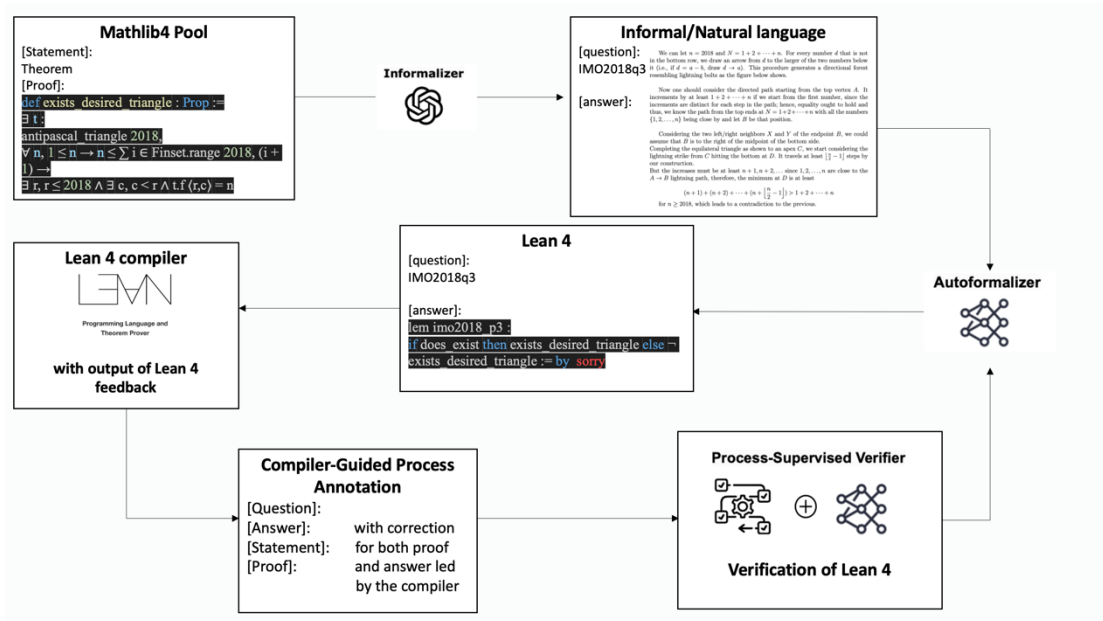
Mathlib4 Pool
[Statement]:
Theorem
[Proof]:
def exists_desired_triangle : Prop :=
∃ t :
antipascal_triangle 2018,
∀ n, 1 ≤ n → n ≤ ∑ i ∈ Finset.range 2018, (i + 1) →
∃ r, r ≤ 2018 ∧ ∃ c, c < r ∧ t.f (r,c) = n

Informalizer

Informal/Natural language
[question]:
IMO2018q3

[answer]:

We can let $n = 2018$ and $N = 1 + 2 + \cdots + n$. For every number $d$ that is not in the bottom row, we draw an arrow from $d$ to the larger of the two numbers below it (i.e., if $d = a - b$, draw $d \to a$). This procedure generates a directional forest resembling lightning bolts as the figure below shows.

Now one should consider the directed path starting from the top vertex $A$. It increments by at least $1 + 2 + \cdots + n$ if we start from the first number, since the increments are distinct for each step in the path; hence, equality ought to hold and thus, we know the path from the top ends at $N = 1 + 2 + \cdots + n$ with all the numbers $\{1, 2, \ldots, n\}$ being close by and let $B$ be that position.

Considering the two left/right neighbors $X$ and $Y$ of the endpoint $B$, we could assume that $B$ is to the right of the midpoint of the bottom side.
Completing the equilateral triangle as shown to an apex $C$, we start considering the lightning strike from $C$ hitting the bottom at $D$. It travels at least $\lfloor \frac{n}{2} \rfloor - 1$ steps by our construction.
But the increases must be at least $n + 1, n + 2, \ldots$ since $1, 2, \ldots, n$ are close to the $A \to B$ lightning path, therefore, the minimum at $D$ is at least

$(n+1) + (n+2) + \cdots + (n + \lfloor \frac{n}{2} - 1 \rfloor) > 1 + 2 + \cdots + n$

for $n \geq 2018$, which leads to a contradiction to the previous.

Lean 4 compiler
LEAN
Programming Language and Theorem Prover
with output of Lean 4 feedback

Lean 4
[question]:
IMO2018q3

[answer]:
lem imo2018_p3 :
if does_exist then exists_desired_triangle else ¬ exists_desired_triangle := by sorry

Autoformalizer

Compiler-Guided Process Annotation
[Question]:
[Answer]: with correction
[Statement]: for both proof
[Proof]: and answer led by the compiler

Process-Supervised Verifier
⊕
Verification of Lean 4